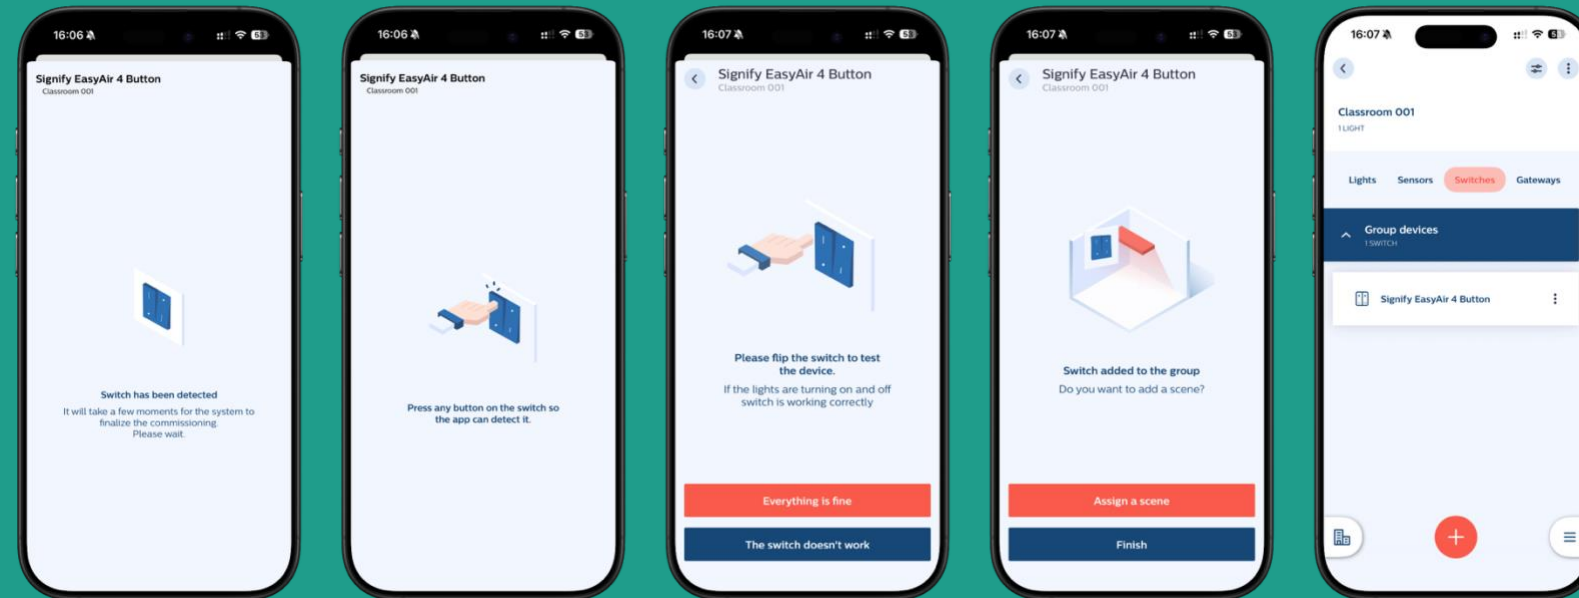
16:06

Signify EasyAir 4 Button
Classroom 001

Switch has been detected
It will take a few moments for the system to finalize the commissioning.
Please wait.

16:06

Signify EasyAir 4 Button
Classroom 001

Press any button on the switch so the app can detect it.

16:07

Signify EasyAir 4 Button
Classroom 001

Please flip the switch to test the device.
If the lights are turning on and off switch is working correctly

Everything is fine

The switch doesn't work

16:07

Signify EasyAir 4 Button
Classroom 001

Switch added to the group
Do you want to add a scene?

Assign a scene

Finish

16:07

Classroom 001
1 LIGHT

Lights Sensors Switches Gateways

Group devices
1 SWITCH

Signify EasyAir 4 Button